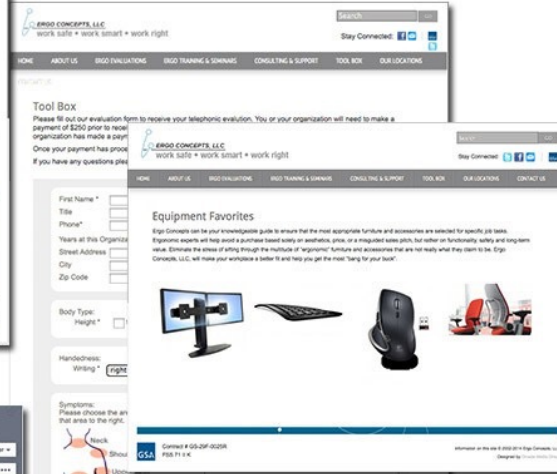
ERGO CONCEPTS, LLC
work safe • work smart • work right

Search

Stay Connected:

HOME ABOUT US ERGO EVALUATIONS ERGO TRAINING & SEMINARS CONSULTING & SUPPORT TOOL BOX OUR LOCATIONS

Tool Box

Please fill out our evaluation form to receive your telephonic evaluation. You or your organization will need to make a payment of $250 prior to recei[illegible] organization has made a paym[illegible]

Once your payment has proc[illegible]

If you have any questions plea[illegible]

First Name *
Title
Phone*
Years at this Organiza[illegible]
Street Address
City
Zip Code

Body Type:
Height *

Handedness:
Writing * right

Symptoms:
Please choose the an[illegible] that area to the right.

Neck
Shou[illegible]

ERGO CONCEPTS, LLC
work safe • work smart • work right

Search

Stay Connected:

HOME ABOUT US ERGO EVALUATIONS ERGO TRAINING & SEMINARS CONSULTING & SUPPORT TOOL BOX OUR LOCATIONS CONTACT US

Equipment Favorites

Ergo Concepts can be your knowledgeable guide to ensure that the most appropriate furniture and accessories are selected for specific job tasks. Ergonomic experts will help avoid a purchase based solely on aesthetics, price, or a misguided sales pitch, but rather on functionality, safety and long-term value. Eliminate the stress of sifting through the multitude of "ergonomic" furniture and accessories that are not really what they claim to be. Ergo Concepts, LLC, will make your workplace a better fit and help you get the most "bang for your buck".

GSA Contract # GS-29F-0025R
FSS 71 II K

Information on this site © 2002-2014 Ergo Concepts, LLC
Designed by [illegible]